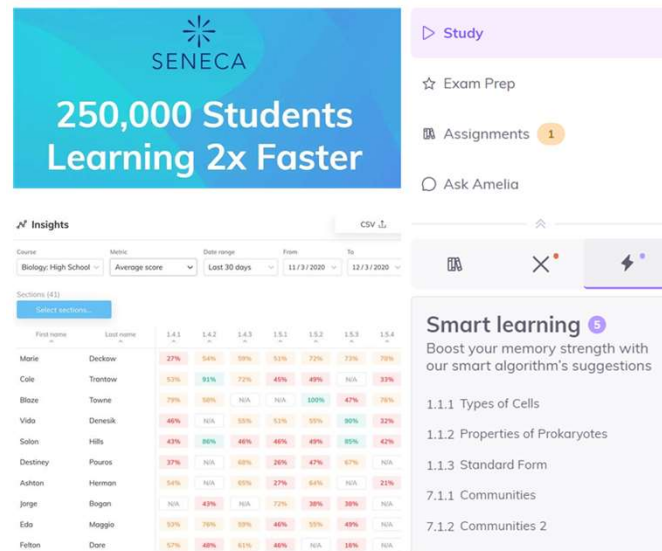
SENECA

250,000 Students Learning 2x Faster

Insights

CSV

Course
Biology: High School

Metric
Average score

Date range
Last 30 days

From
11/3/2020

To
12/3/2020

Sections (41)
Select sections...

| First name | Last name | 1.4.1 | 1.4.2 | 1.4.3 | 1.5.1 | 1.5.2 | 1.5.3 | 1.5.4 |
|---|---|---|---|---|---|---|---|---|
| Marie | Deckow | 27% | 54% | 59% | 51% | 72% | 73% | 78% |
| Cole | Trantow | 53% | 91% | 72% | 45% | 49% | N/A | 33% |
| Blaze | Towne | 79% | 58% | N/A | N/A | 100% | 47% | 76% |
| Vida | Denesik | 46% | N/A | 55% | 51% | 55% | 90% | 32% |
| Solon | Hills | 43% | 86% | 46% | 46% | 49% | 85% | 42% |
| Destiney | Pouros | 37% | N/A | 68% | 26% | 47% | 67% | N/A |
| Ashton | Herman | 54% | N/A | 65% | 27% | 64% | N/A | 21% |
| Jorge | Bogan | N/A | 43% | N/A | 72% | 38% | 36% | N/A |
| Eda | Maggio | 53% | 76% | 59% | 46% | 55% | 49% | N/A |
| Felton | Dare | 57% | 48% | 61% | 46% | N/A | 18% | N/A |

Study

Exam Prep

Assignments 1

Ask Amelia

Smart learning 5
Boost your memory strength with our smart algorithm's suggestions

1.1.1 Types of Cells

1.1.2 Properties of Prokaryotes

1.1.3 Standard Form

7.1.1 Communities

7.1.2 Communities 2